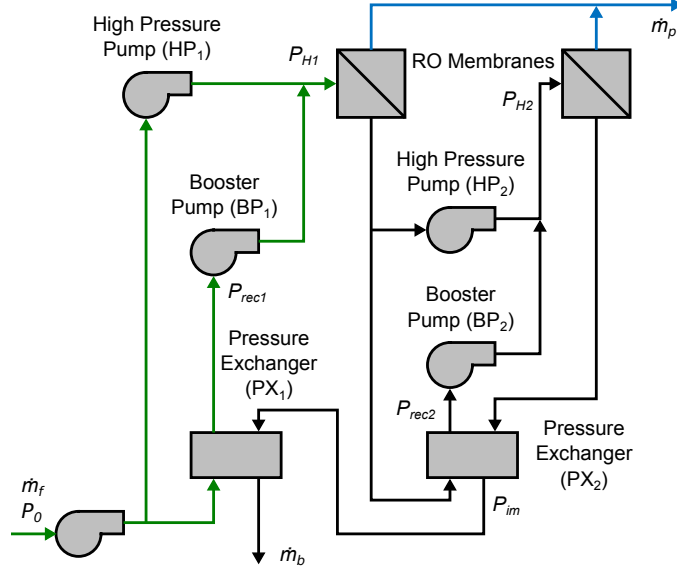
High Pressure Pump (HP$_1$)

$P_{H1}$

RO Membranes

$\dot{m}_p$

$P_{H2}$

High Pressure Pump (HP$_2$)

Booster Pump (BP$_1$)

$P_{rec1}$

Booster Pump (BP$_2$)

Pressure Exchanger (PX$_1$)

$P_{rec2}$

Pressure Exchanger (PX$_2$)

$\dot{m}_f$
$P_0$

$P_{im}$

$\dot{m}_b$